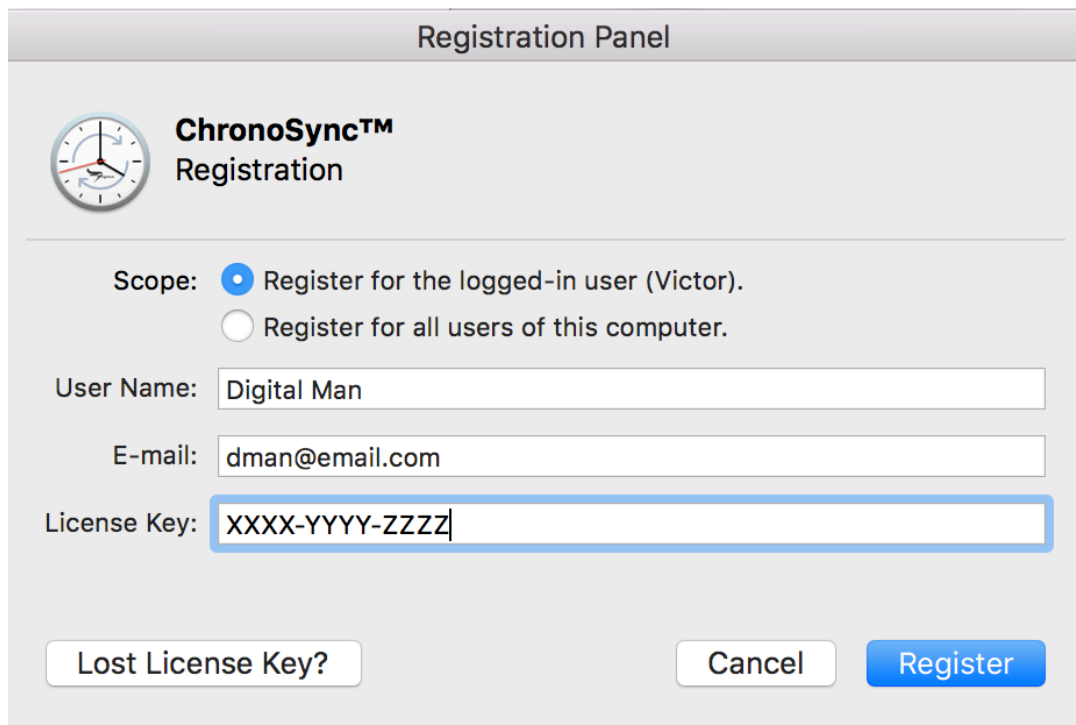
Registration Panel

ChronoSync™
Registration

Scope: Register for the logged-in user (Victor).
Register for all users of this computer.

User Name: Digital Man

E-mail: dman@email.com

License Key: XXXX-YYYY-ZZZZ

Lost License Key?

Cancel

Register